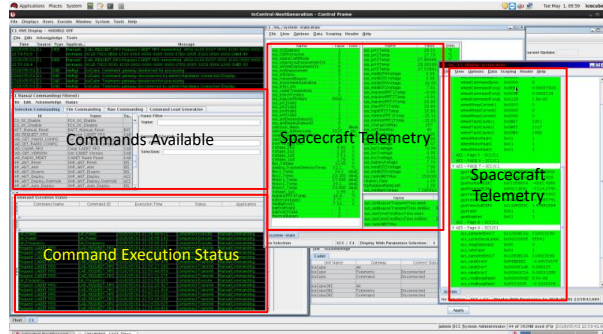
Applications Places System

Tue May 1, 09:59

isoControl-NextGeneration - Control Frame

File Displays Execs Events Window System Tools Help

Manual Commanding

Commands Available

Spacecraft Telemetry

Spacecraft Telemetry

Command Execution Status

Apply